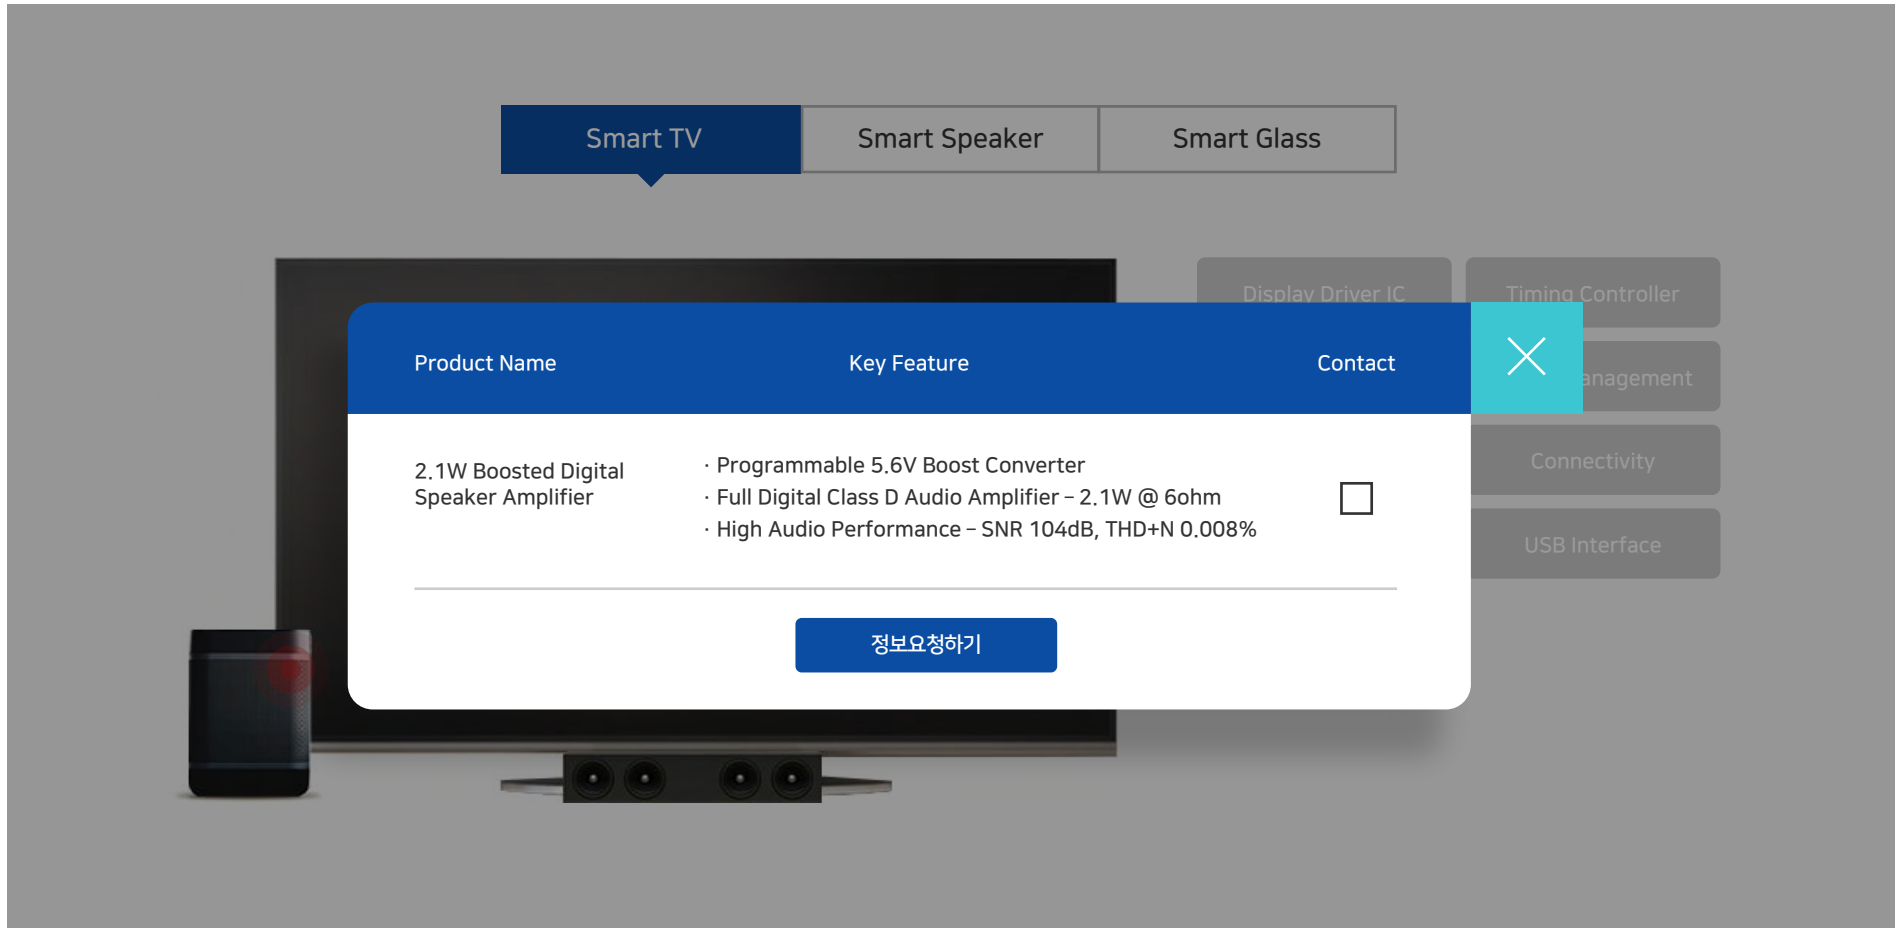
Smart TV | Smart Speaker | Smart Glass

Display Driver IC

Timing Controller

anagement

Connectivity

USB Interface

| Product Name | Key Feature | Contact |
|---|---|---|
| 2.1W Boosted Digital Speaker Amplifier | · Programmable 5.6V Boost Converter<br>· Full Digital Class D Audio Amplifier – 2.1W @ 6ohm<br>· High Audio Performance – SNR 104dB, THD+N 0.008% | ☐ |

정보요청하기